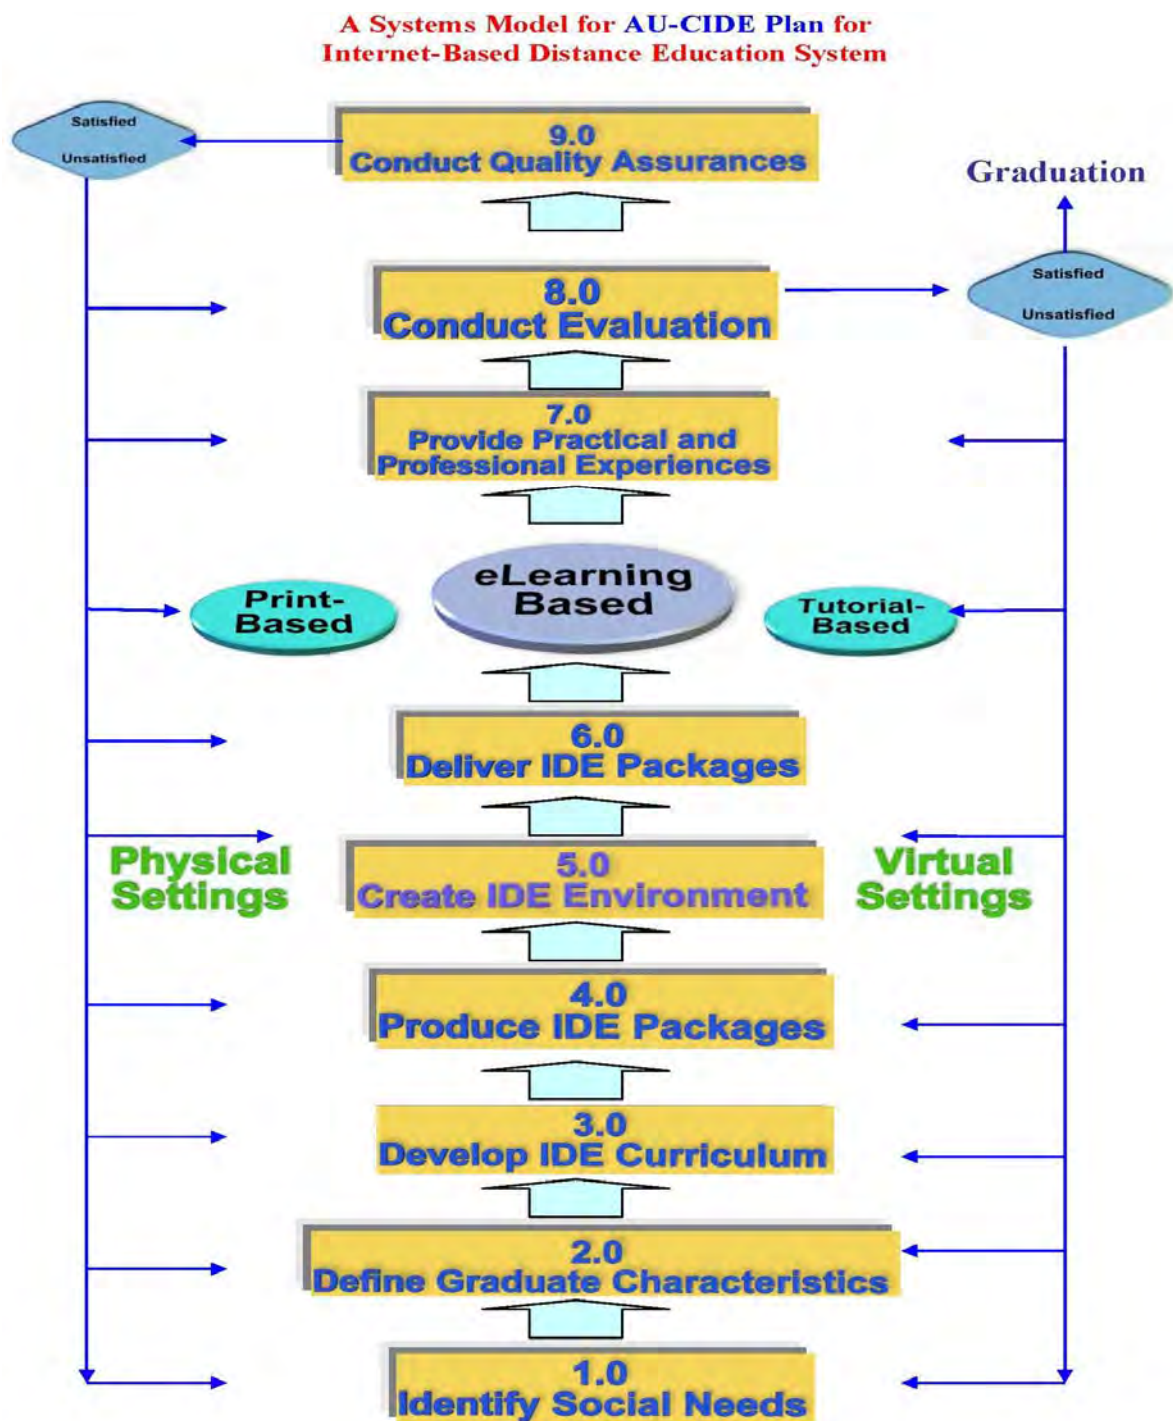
A Systems Model for AU-CIDE Plan for Internet-Based Distance Education System

Satisfied
Unsatisfied

9.0
Conduct Quality Assurances

Graduation

8.0
Conduct Evaluation

Satisfied
Unsatisfied

7.0
Provide Practical and Professional Experiences

Print-Based

eLearning Based

Tutorial-Based

6.0
Deliver IDE Packages

Physical Settings

5.0
Create IDE Environment

Virtual Settings

4.0
Produce IDE Packages

3.0
Develop IDE Curriculum

2.0
Define Graduate Characteristics

1.0
Identify Social Needs